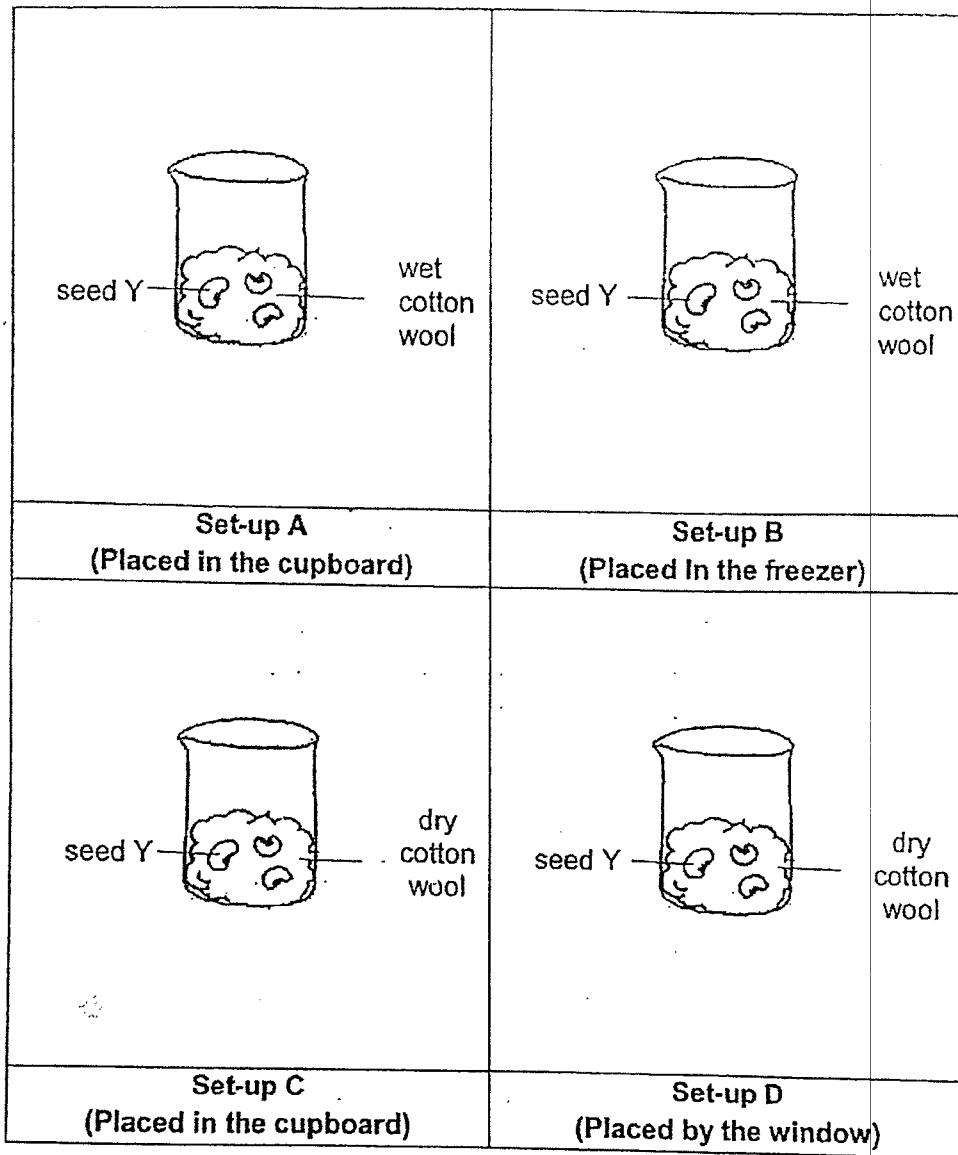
| seed Y wet cotton wool | seed Y wet cotton wool |
|---|---|
| **Set-up A (Placed in the cupboard)** | **Set-up B (Placed In the freezer)** |
| seed Y dry cotton wool | seed Y dry cotton wool |
| **Set-up C (Placed in the cupboard)** | **Set-up D (Placed by the window)** |